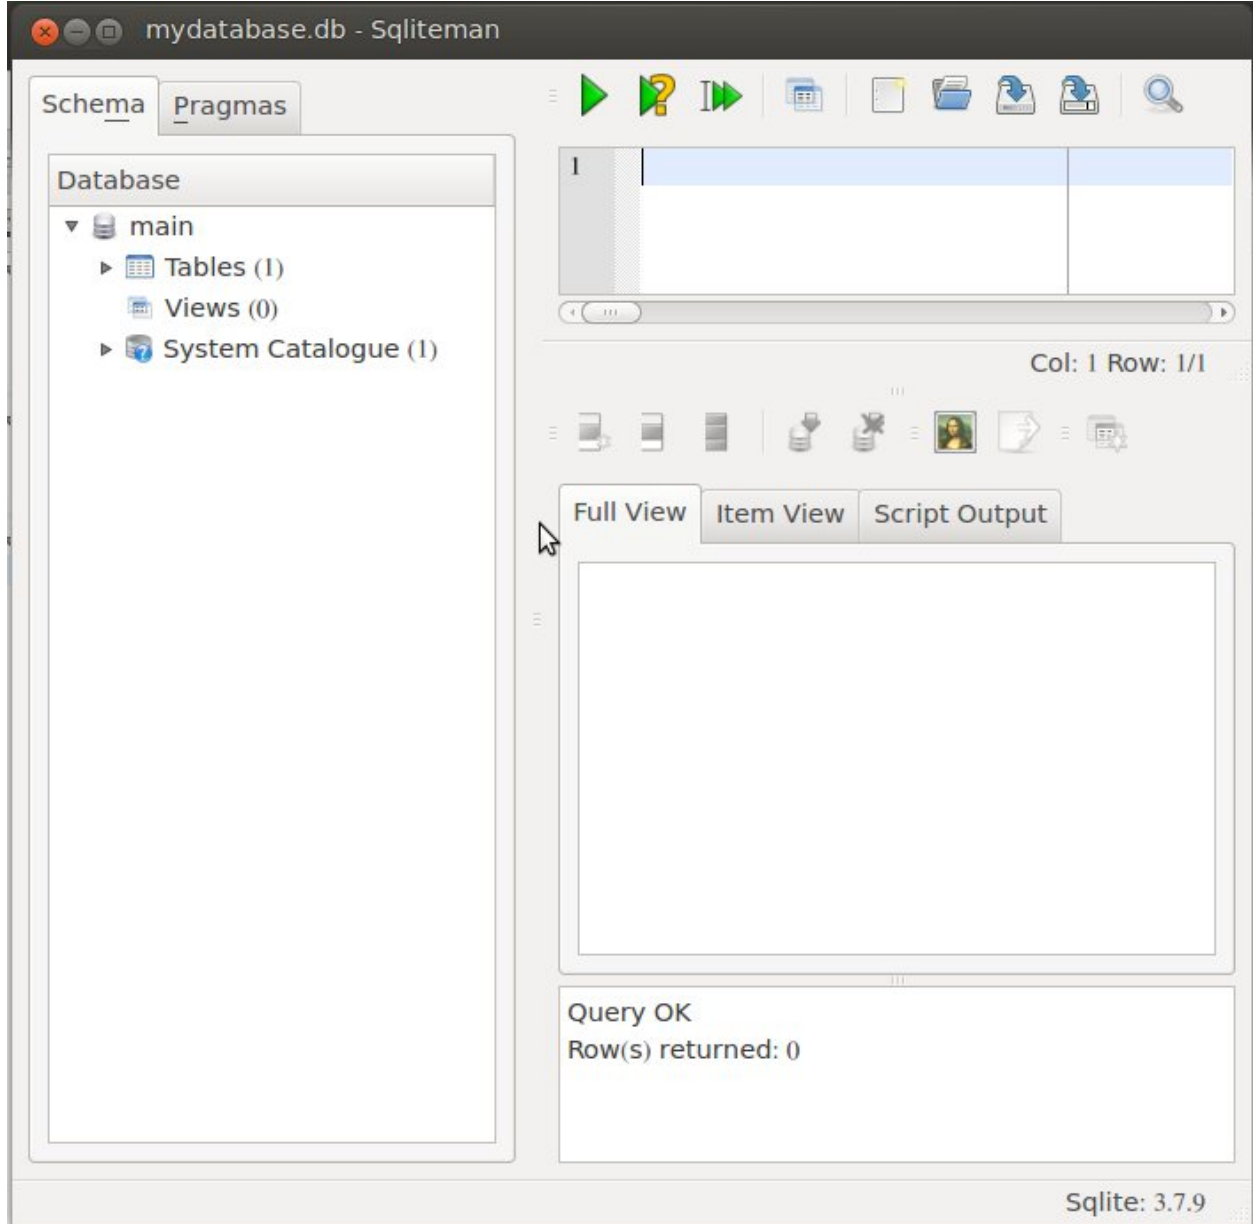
mydatabase.db - Sqliteman

Schema Pragmas

Database

main

Tables (1)

Views (0)

System Catalogue (1)

1

Col: 1 Row: 1/1

Full View Item View Script Output

Query OK
Row(s) returned: 0

Sqlite: 3.7.9